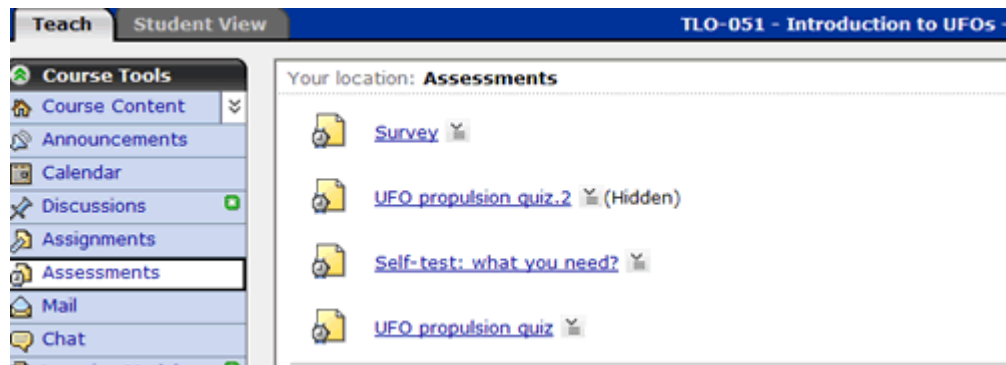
Teach | Student View

TLO-051 - Introduction to UFOs -

Course Tools
Course Content
Announcements
Calendar
Discussions
Assignments
Assessments
Mail
Chat

Your location: **Assessments**

Survey

UFO propulsion quiz.2 (Hidden)

Self-test: what you need?

UFO propulsion quiz